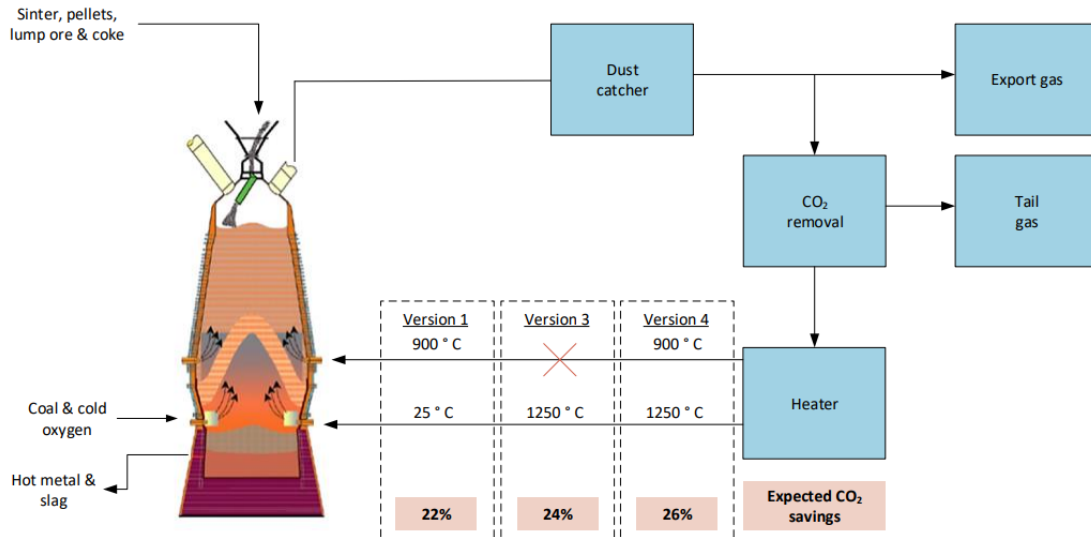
Sinter, pellets, lump ore & coke

Dust catcher

Export gas

$CO_2$ removal

Tail gas

Version 1

900 ° C

25 ° C

Version 3

1250 ° C

Version 4

900 ° C

1250 ° C

Heater

Coal & cold oxygen

Hot metal & slag

22%

24%

26%

Expected $CO_2$ savings